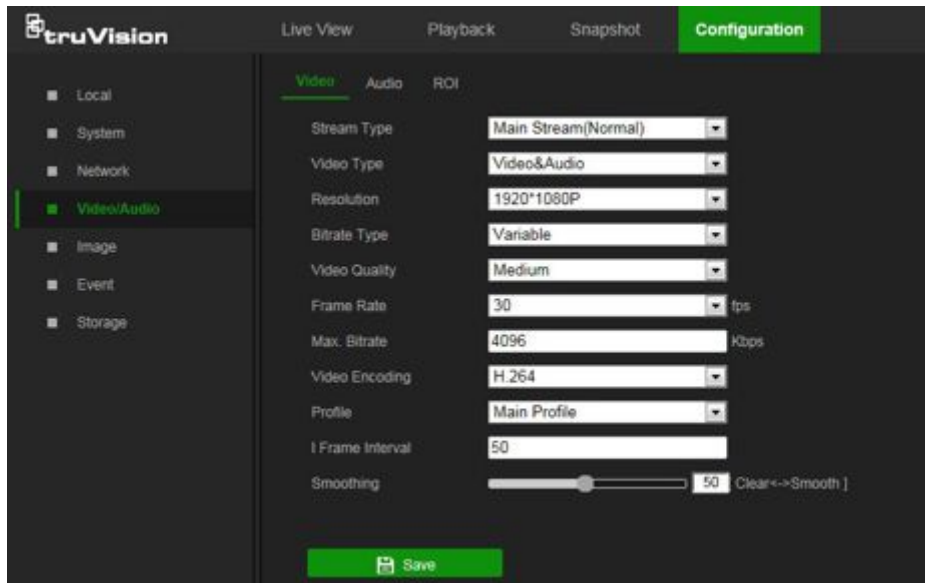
truVision

Live View
Playback
Snapshot
Configuration

Local
System
Network
Video/Audio
Image
Event
Storage

Video
Audio
ROI

Stream Type
Main Stream(Normal)

Video Type
Video&Audio

Resolution
1920*1080P

Bitrate Type
Variable

Video Quality
Medium

Frame Rate
30
fps

Max. Bitrate
4096
Kbps

Video Encoding
H.264

Profile
Main Profile

I Frame Interval
50

Smoothing
50
Clear<->Smooth ]

Save